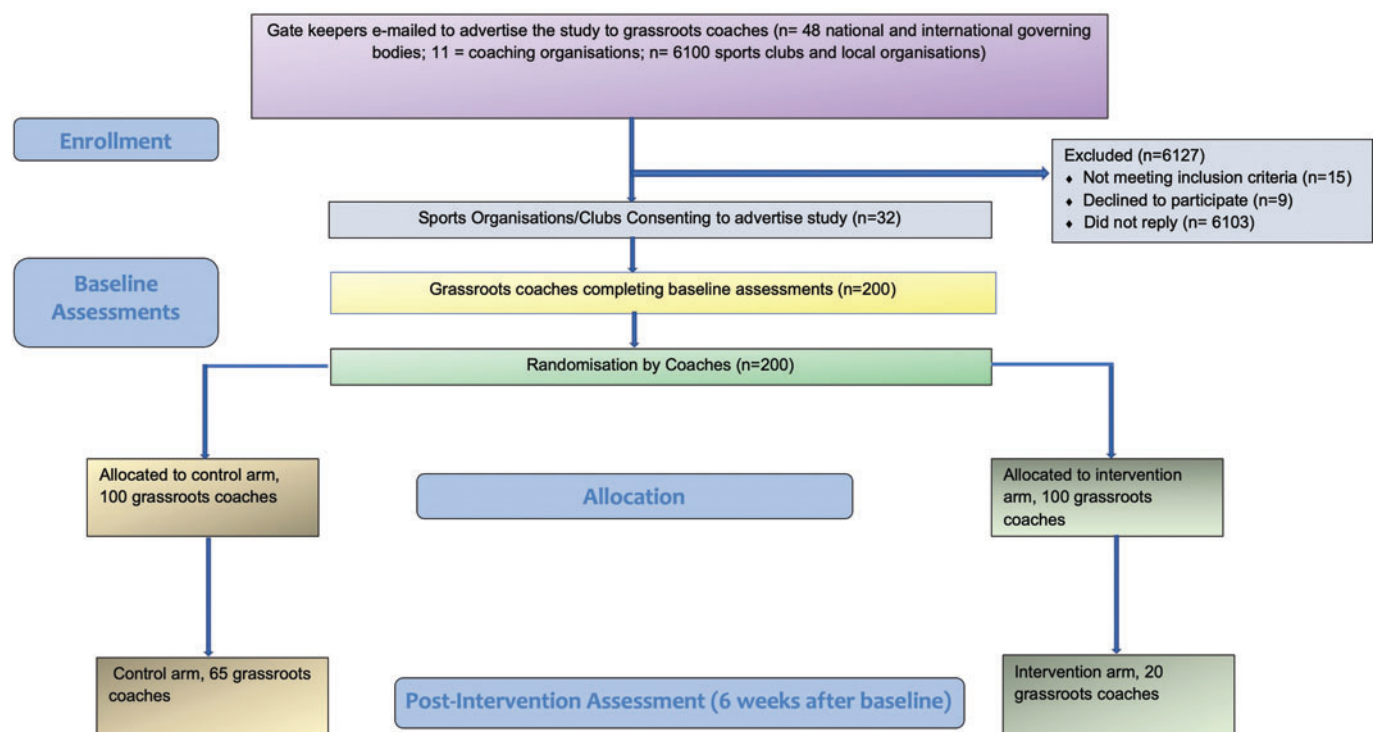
Gate keepers e-mailed to advertise the study to grassroots coaches (n= 48 national and international governing bodies; 11 = coaching organisations; n= 6100 sports clubs and local organisations)

Enrollment

Excluded (n=6127)
- Not meeting inclusion criteria (n=15)
- Declined to participate (n=9)
- Did not reply (n= 6103)

Sports Organisations/Clubs Consenting to advertise study (n=32)

Baseline Assessments

Grassroots coaches completing baseline assessments (n=200)

Randomisation by Coaches (n=200)

Allocated to control arm, 100 grassroots coaches

Allocation

Allocated to intervention arm, 100 grassroots coaches

Control arm, 65 grassroots coaches

Post-Intervention Assessment (6 weeks after baseline)

Intervention arm, 20 grassroots coaches